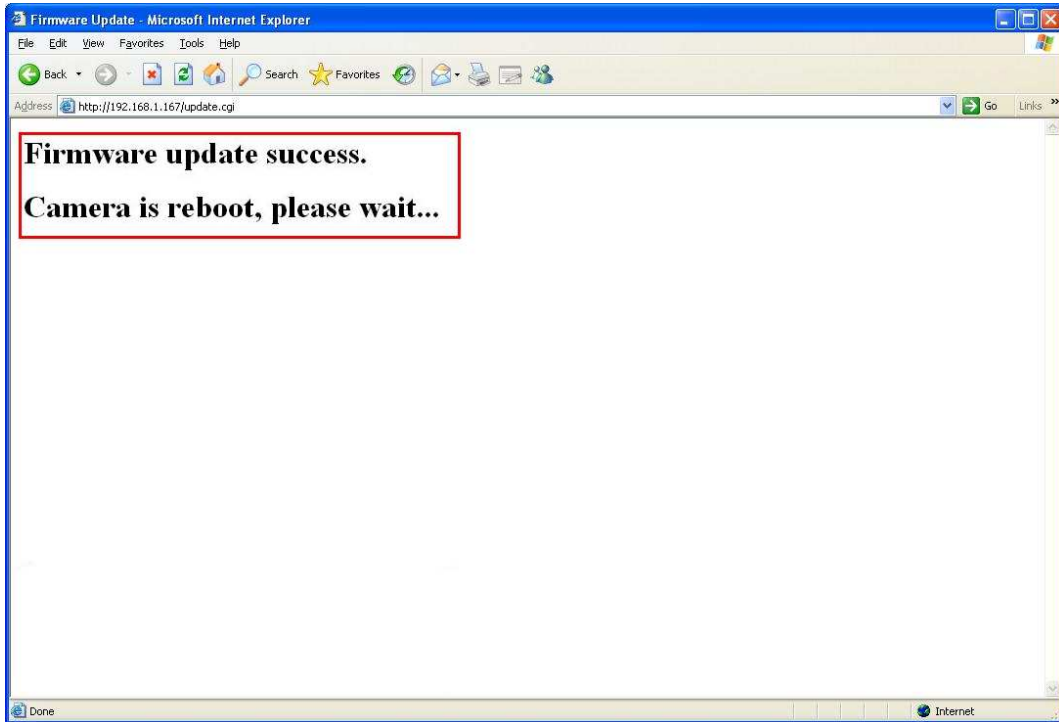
Firmware Update - Microsoft Internet Explorer

File Edit View Favorites Tools Help

Back Search Favorites

Address http://192.168.1.167/update.cgi Go Links

Firmware update success.

Camera is reboot, please wait...

Done Internet